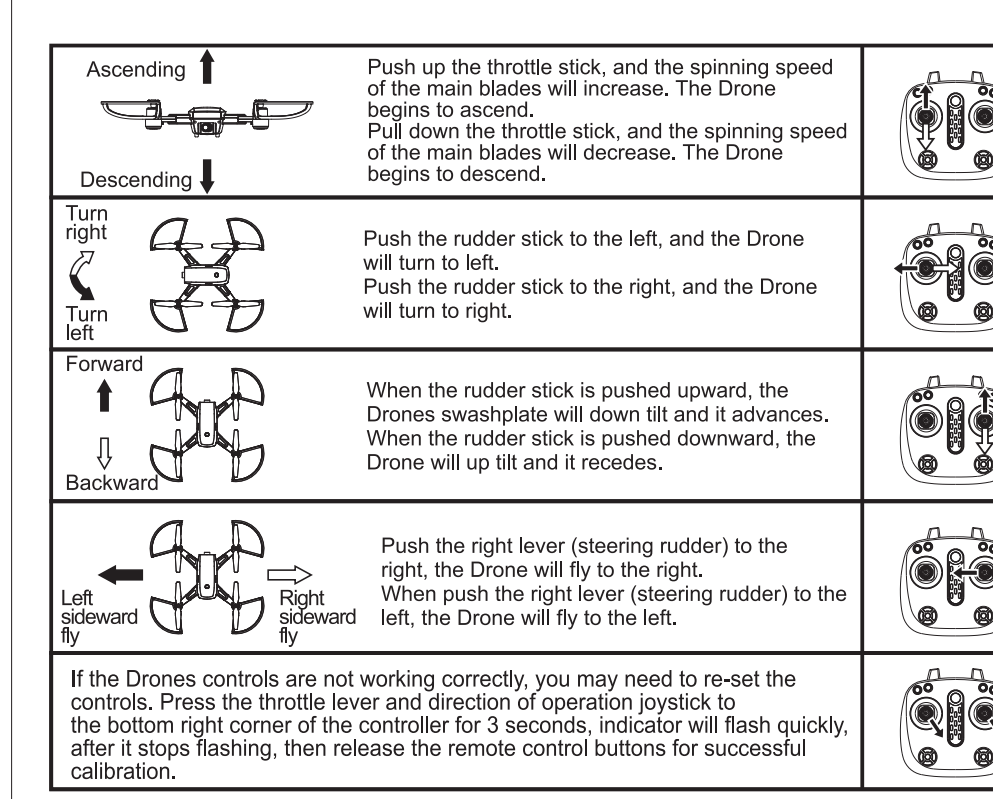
| | | |
|---|---|---|
| Ascending<br>Descending | Push up the throttle stick, and the spinning speed of the main blades will increase. The Drone begins to ascend.<br>Pull down the throttle stick, and the spinning speed of the main blades will decrease. The Drone begins to descend. | |
| Turn right<br>Turn left | Push the rudder stick to the left, and the Drone will turn to left.<br>Push the rudder stick to the right, and the Drone will turn to right. | |
| Forward<br>Backward | When the rudder stick is pushed upward, the Drones swashplate will down tilt and it advances.<br>When the rudder stick is pushed downward, the Drone will up tilt and it recedes. | |
| Left sideward fly<br>Right sideward fly | Push the right lever (steering rudder) to the right, the Drone will fly to the right.<br>When push the right lever (steering rudder) to the left, the Drone will fly to the left. | |
| If the Drones controls are not working correctly, you may need to re-set the controls. Press the throttle lever and direction of operation joystick to the bottom right corner of the controller for 3 seconds, indicator will flash quickly, after it stops flashing, then release the remote control buttons for successful calibration. | | |